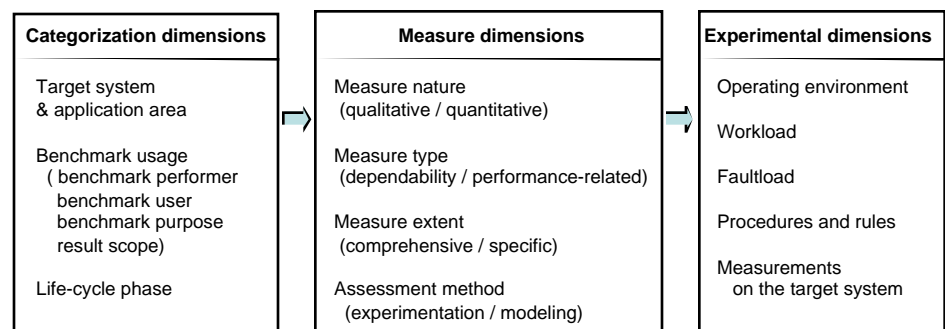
Categorization dimensions

Target system & application area

Benchmark usage ( benchmark performer benchmark user benchmark purpose result scope)

Life-cycle phase

Measure dimensions

Measure nature (qualitative / quantitative)

Measure type (dependability / performance-related)

Measure extent (comprehensive / specific)

Assessment method (experimentation / modeling)

Experimental dimensions

Operating environment

Workload

Faultload

Procedures and rules

Measurements on the target system